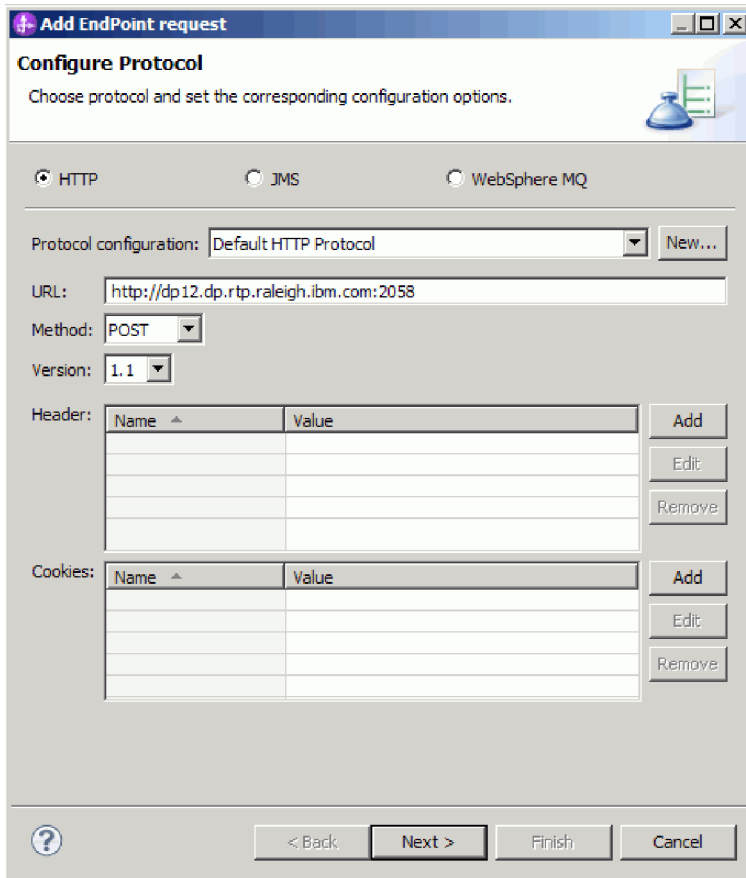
Add EndPoint request

Configure Protocol

Choose protocol and set the corresponding configuration options.

HTTP

JMS

WebSphere MQ

Protocol configuration: Default HTTP Protocol

New...

URL: http://dp12.dp.rtp.raleigh.ibm.com:2058

Method: POST

Version: 1.1

Header:

| Name | Value |
|---|---|
| | |

Add

Edit

Remove

Cookies:

| Name | Value |
|---|---|
| | |

Add

Edit

Remove

?

< Back

Next >

Finish

Cancel